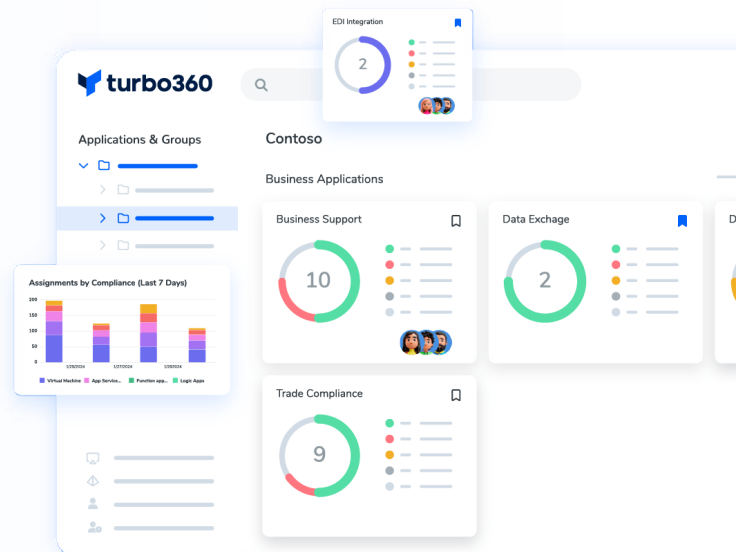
EDI Integration

2

turbo360

Applications & Groups

Contoso

Business Applications

Business Support

10

Data Exchange

2

D

Assignments by Compliance (Last 7 Days)

200
150
100
50
0

1/28/2024
1/27/2024
1/26/2024

Virtual Machine
App Service...
Function app...
Logic Apps

Trade Compliance

9